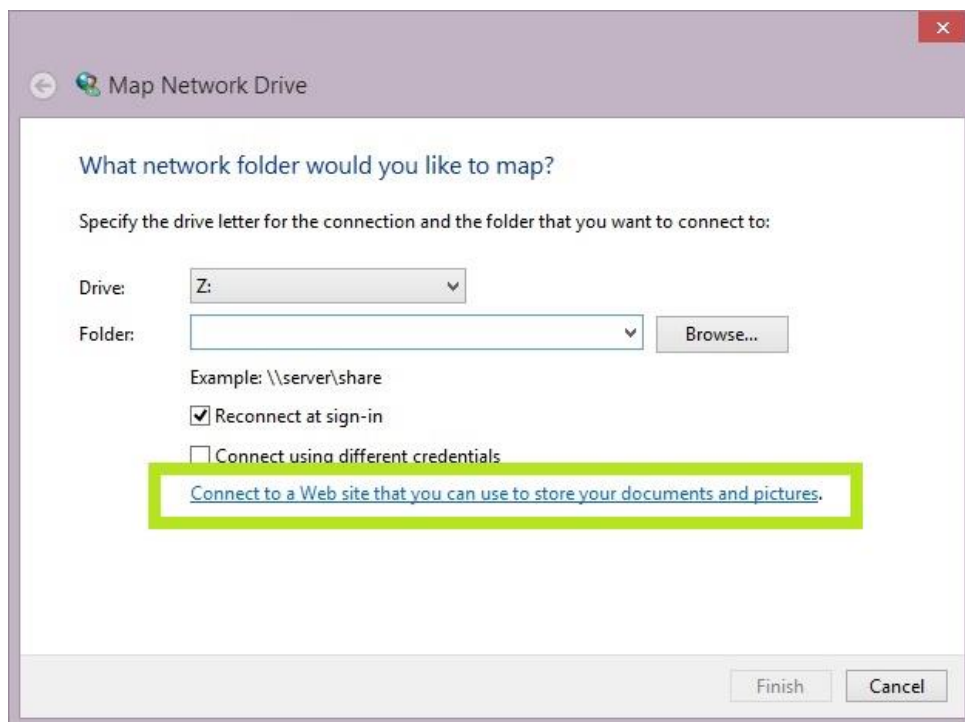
Map Network Drive

What network folder would you like to map?

Specify the drive letter for the connection and the folder that you want to connect to:

Drive: Z:

Folder:

Browse...

Example: \\server\share

Reconnect at sign-in

Connect using different credentials

Connect to a Web site that you can use to store your documents and pictures.

Finish

Cancel